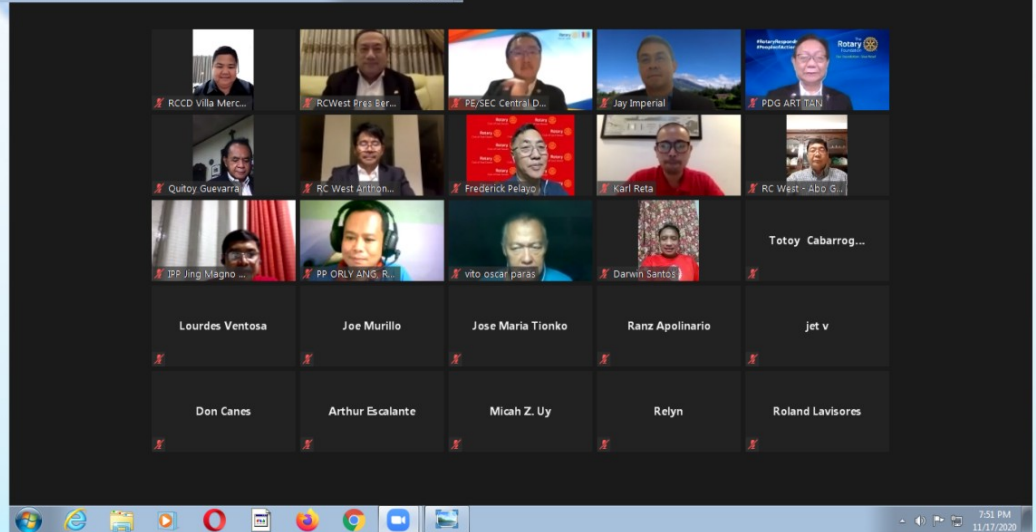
RCCD Villa Merc...
RCWest Pres Ber...
PE/SEC Central D...
Jay Imperial
PDG ART TAN
Quitoy Guevarra
RC West Anthon...
Frederick Pelayo
Karl Reta
RC West - Abo G...
IPP Jing Magno ...
PP ORLY ANG R...
vito oscar paras
Darwin Santos
Totoy Cabarrog...
Lourdes Ventosa
Joe Murillo
Jose Maria Tionko
Ranz Apolinario
jet v
Don Canes
Arthur Escalante
Micah Z. Uy
Relyn
Roland Lavisores
7:51 PM
11/17/2020